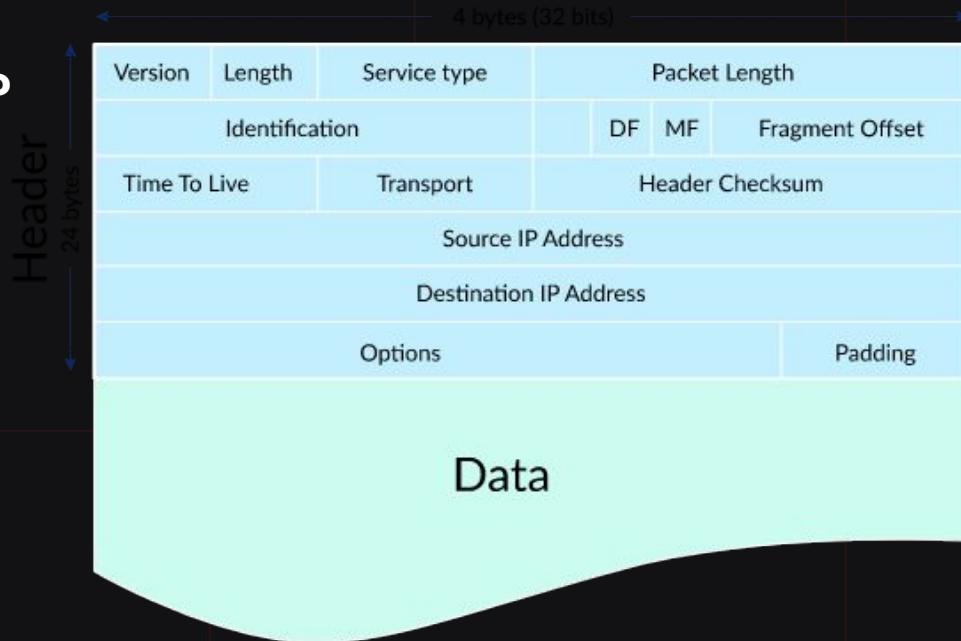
4 bytes (32 bits)

Header

24 bytes

| Version | Length | Service type | Packet Length |
|---|---|---|---|
| Identification | | DF MF | Fragment Offset |
| Time To Live | Transport | Header Checksum | |
| Source IP Address | | | |
| Destination IP Address | | | |
| Options | | | Padding |

Data